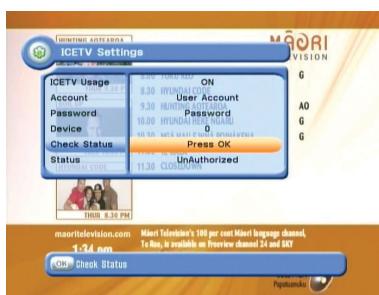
HUNTING AOTEAROA

ICETV Settings

MĀORI TELEVISION

| ICETV Usage | ON |
|---|---|
| Account | User Account |
| Password | Password |
| Device | 0 |
| Check Status | Press OK |
| Status | UnAuthorized |

8.30 HYUNDAI CODE
9.30 HUNTING AOTEAROA
10.00 HYUNDAI REKE NGAHU
11.30 CLOSEDOWN

G
AO
G
G

THUR 8.30 PM

THUS 8.30 PM

maoritelevision.com

1:34 pm

Māori Television's 100 per cent Māori language channel, Te Reo, is available on Freeview channel 24 and SKY

OK Check Status

Papatuanuku